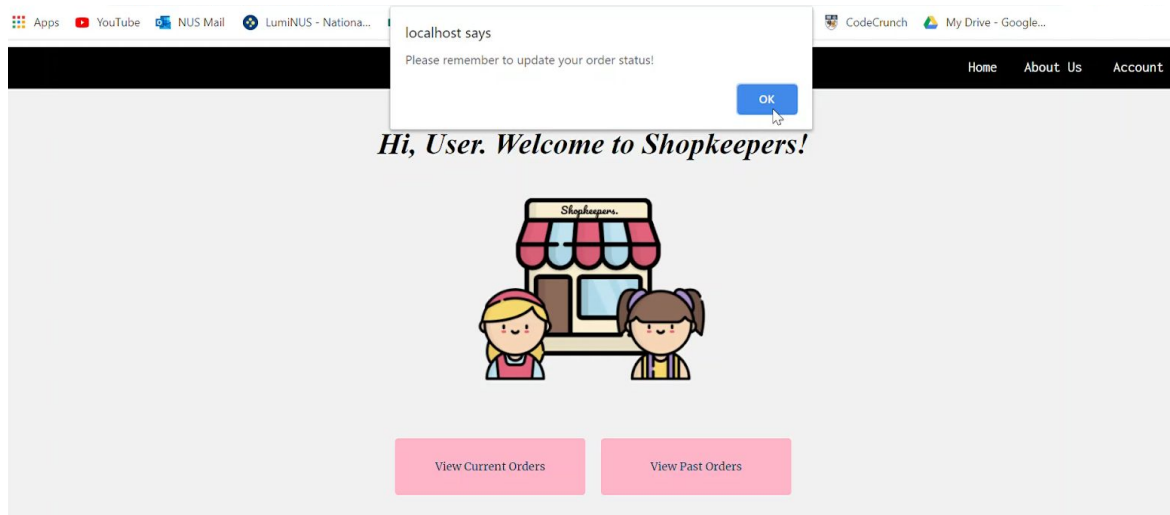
Apps YouTube NUS Mail LumiNUS - Nationa... CodeCrunch My Drive - Google...

localhost says

Please remember to update your order status!

OK

Home About Us Account

Hi, User. Welcome to Shopkeepers!

Shopkeepers.

View Current Orders

View Past Orders